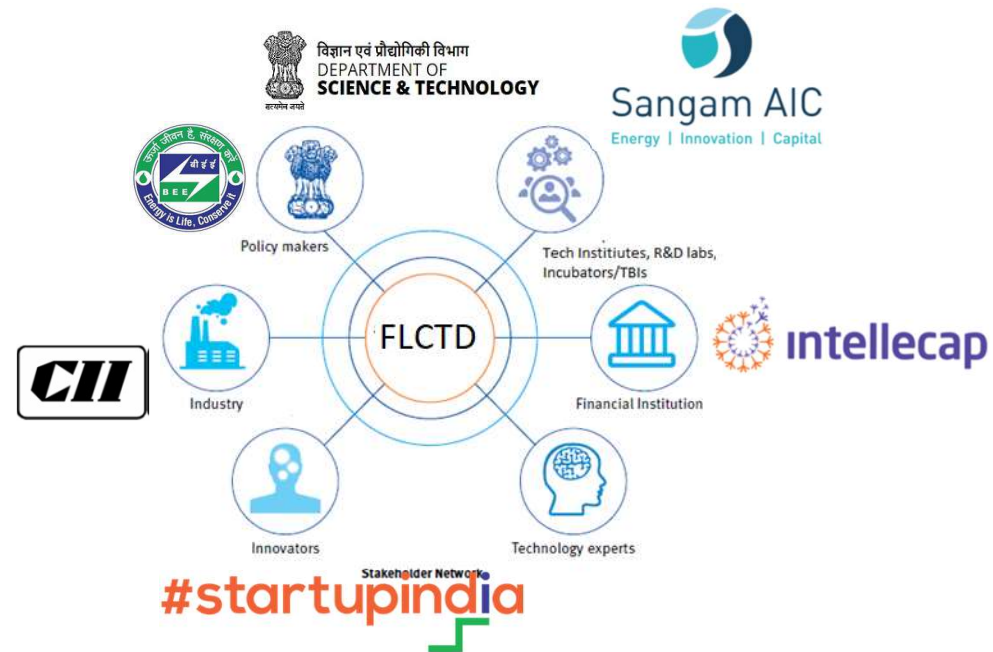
विज्ञान एवं प्रौद्योगिकी विभाग
DEPARTMENT OF
SCIENCE & TECHNOLOGY
सत्यमेव जयते

Sangam AIC
Energy | Innovation | Capital

ऊर्जा जीवन है, संरक्षण करें
बी ई ई
BEE
Energy is Life, Conserve it

Policy makers

Tech Instituites, R&D labs, Incubators/TBIs

FLCTD

intellecap

CII

Industry

Financial Institution

Innovators

Technology experts

Stakeholder Network

#startupindia